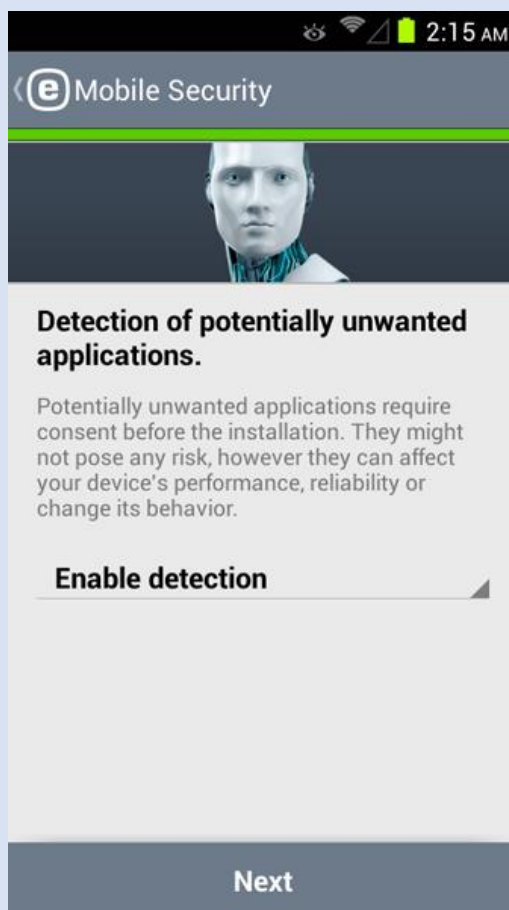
2:15 AM

Mobile Security

Detection of potentially unwanted applications.

Potentially unwanted applications require consent before the installation. They might not pose any risk, however they can affect your device's performance, reliability or change its behavior.

Enable detection

Next